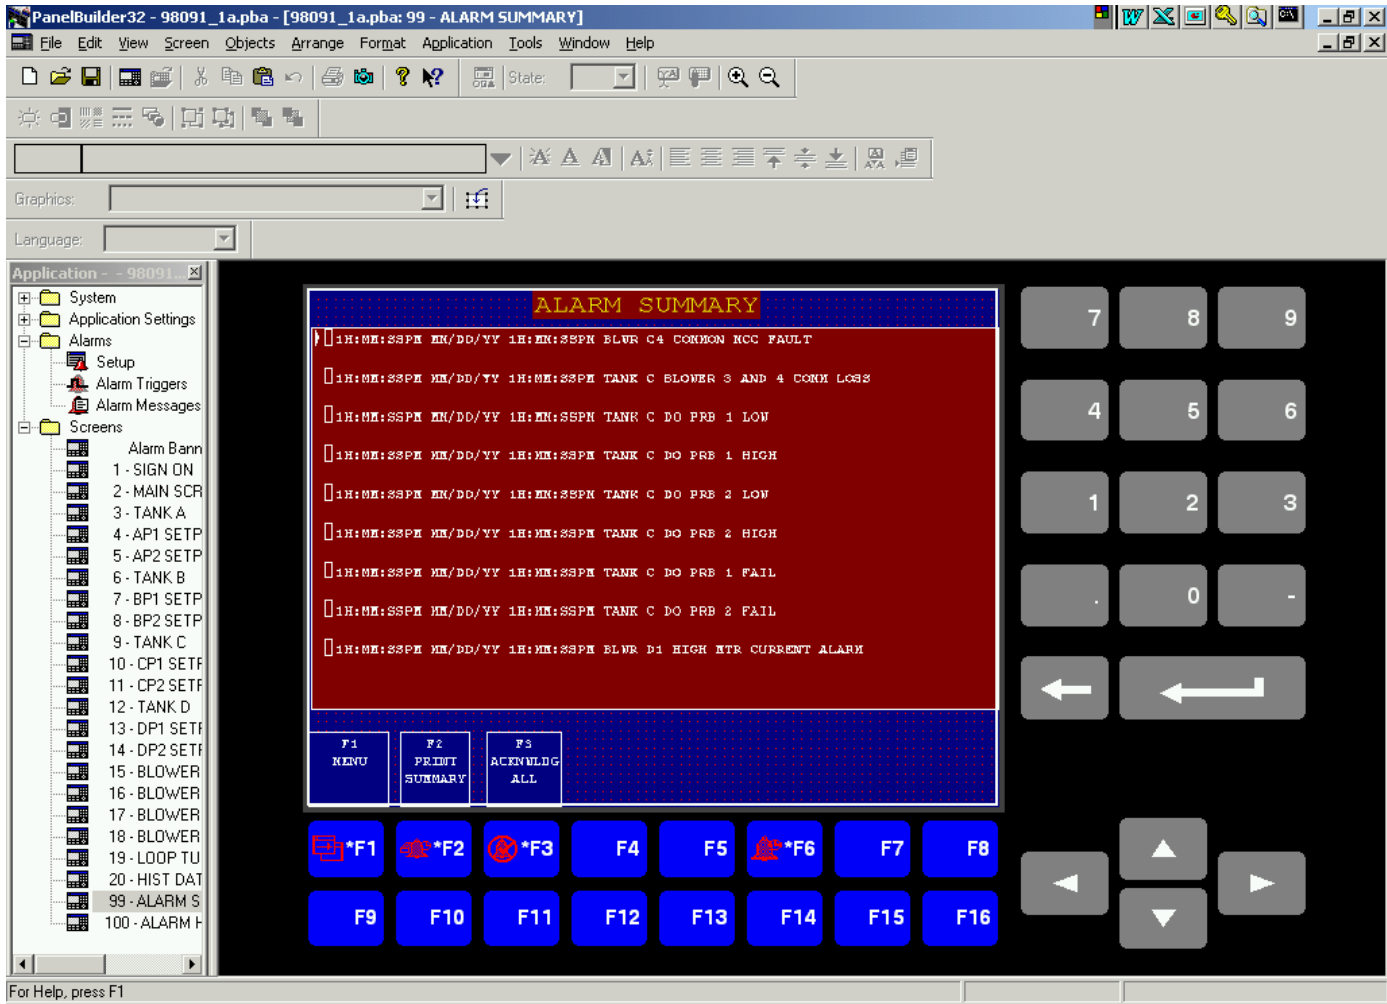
PanelBuilder32 - 98091_1a.pba - [98091_1a.pba: 99 - ALARM SUMMARY]

File Edit View Screen Objects Arrange Format Application Tools Window Help

State:

Graphics:

Language:

Application - - 98091...

System
Application Settings
Alarms
Setup
Alarm Triggers
Alarm Messages
Screens
Alarm Bann
1 - SIGN ON
2 - MAIN SCR
3 - TANK A
4 - AP1 SETP
5 - AP2 SETP
6 - TANK B
7 - BP1 SETP
8 - BP2 SETP
9 - TANK C
10 - CP1 SETF
11 - CP2 SETF
12 - TANK D
13 - DP1 SETF
14 - DP2 SETF
15 - BLOWER
16 - BLOWER
17 - BLOWER
18 - BLOWER
19 - LOOP TU
20 - HIST DAT
99 - ALARM S
100 - ALARM H

ALARM SUMMARY

1H:MM:SSPM MM/DD/YY 1H:MM:SSPM BLWR C4 COMMON MCC FAULT
1H:MM:SSPM MM/DD/YY 1H:MM:SSPM TANK C BLOWER 3 AND 4 COMM LOSS
1H:MM:SSPM MM/DD/YY 1H:MM:SSPM TANK C DO PRB 1 LOW
1H:MM:SSPM MM/DD/YY 1H:MM:SSPM TANK C DO PRB 1 HIGH
1H:MM:SSPM MM/DD/YY 1H:MM:SSPM TANK C DO PRB 2 LOW
1H:MM:SSPM MM/DD/YY 1H:MM:SSPM TANK C DO PRB 2 HIGH
1H:MM:SSPM MM/DD/YY 1H:MM:SSPM TANK C DO PRB 1 FAIL
1H:MM:SSPM MM/DD/YY 1H:MM:SSPM TANK C DO PRB 2 FAIL
1H:MM:SSPM MM/DD/YY 1H:MM:SSPM BLWR D1 HIGH MTR CURRENT ALARM

F1 MENU
F2 PRINT SUMMARY
F3 ACKNWLDG ALL

7 8 9
4 5 6
1 2 3
. 0 -

*F1 *F2 *F3 F4 F5 *F6 F7 F8
F9 F10 F11 F12 F13 F14 F15 F16

For Help, press F1